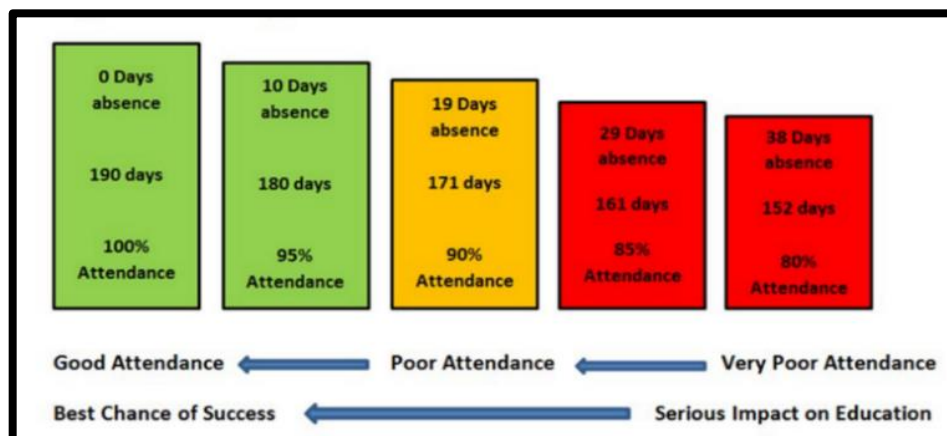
0 Days absence

190 days

100% Attendance

10 Days absence

180 days

95% Attendance

19 Days absence

171 days

90% Attendance

29 Days absence

161 days

85% Attendance

38 Days absence

152 days

80% Attendance

Good Attendance Poor Attendance Very Poor Attendance

Best Chance of Success Serious Impact on Education